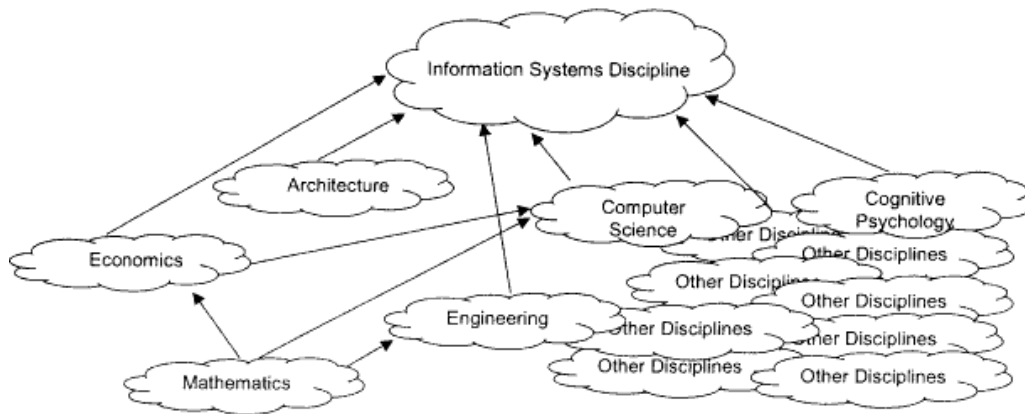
Information Systems Discipline

Architecture

Computer Science

Cognitive Psychology

Economics

Other Disciplines

Other Disciplines

Other Disciplines

Other Disciplines

Engineering

Other Disciplines

Other Disciplines

Mathematics

Other Disciplines

Other Disciplines